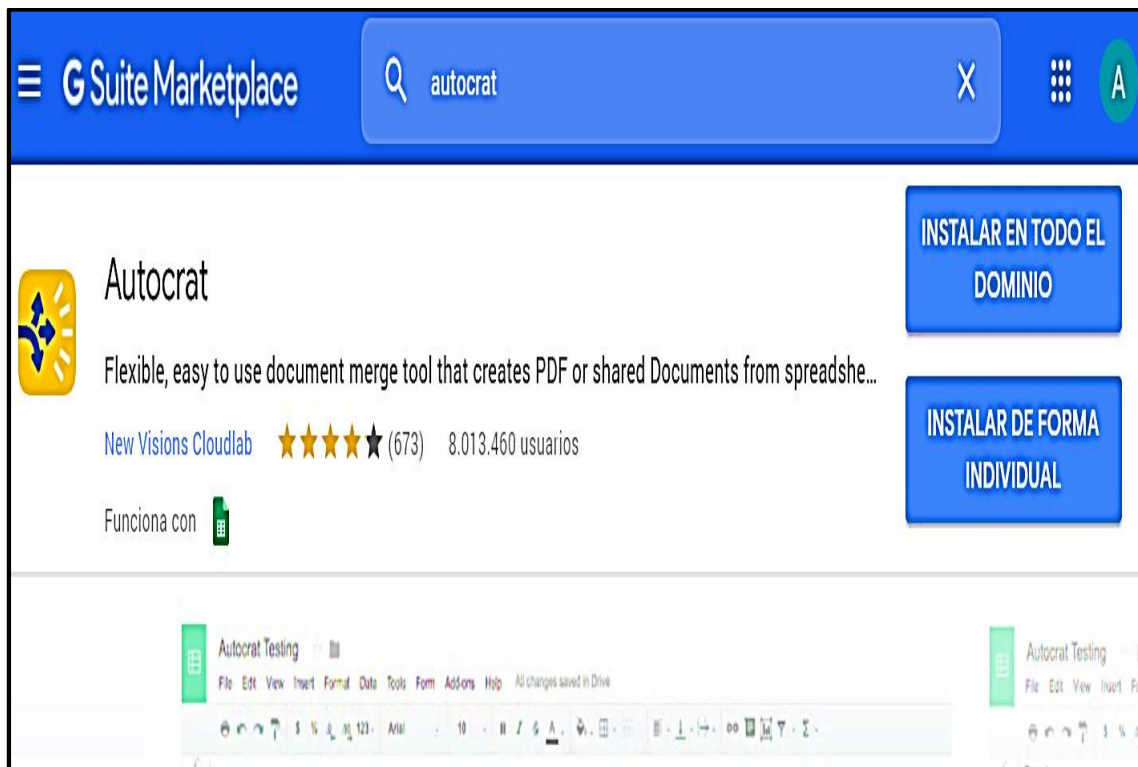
G Suite Marketplace

autocrat

X

A

Autocrat

Flexible, easy to use document merge tool that creates PDF or shared Documents from spreadshe...

New Visions Cloudlab (673) 8.013.460 usuarios

Funciona con

INSTALAR EN TODO EL DOMINIO

INSTALAR DE FORMA INDIVIDUAL

Autocrat Testing

File Edit View Insert Format Data Tools Form Add-ons Help All changes saved in Drive

$ % .0 .00 123 Arial 10 B I S A

Autocrat Testing

File Edit View Insert F